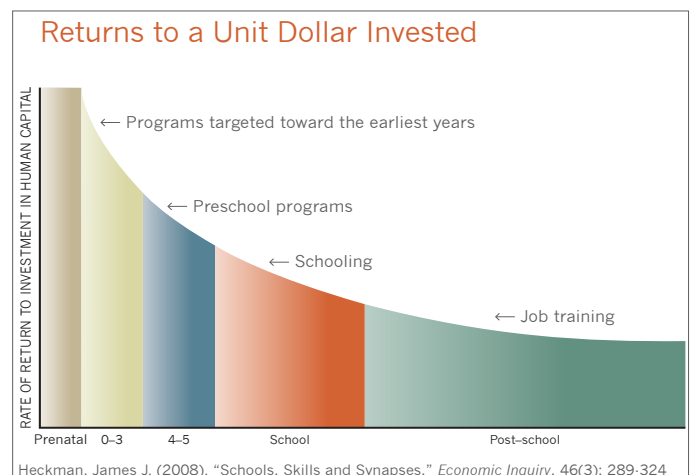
Returns to a Unit Dollar Invested

RATE OF RETURN TO INVESTMENT IN HUMAN CAPITAL

← Programs targeted toward the earliest years

← Preschool programs

← Schooling

← Job training

Prenatal 0–3 4–5 School Post–school

Heckman, James J. (2008). "Schools, Skills and Synapses." Economic Inquiry, 46(3): 289-324